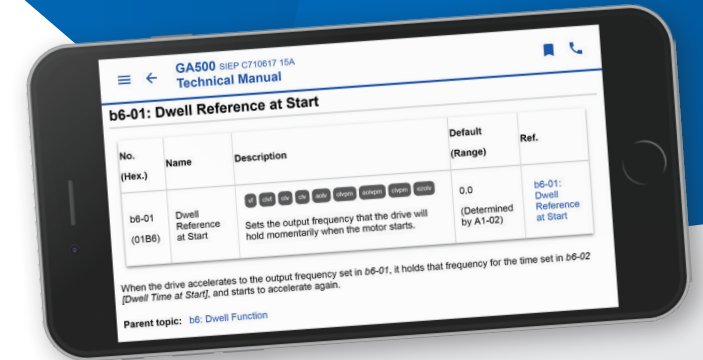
GA500 SIEP C710617 15A
Technical Manual

b6-01: Dwell Reference at Start

| No. (Hex.) | Name | Description | Default (Range) | Ref. |
|---|---|---|---|---|
| b6-01 (01B6) | Dwell Reference at Start | vf cvf clv clv aolv olvpm aolvpm clvpm eztv Sets the output frequency that the drive will hold momentarily when the motor starts. | 0.0 (Determined by A1-02) | b6-01: Dwell Reference at Start |

When the drive accelerates to the output frequency set in b6-01, it holds that frequency for the time set in b6-02 [Dwell Time at Start], and starts to accelerate again.

Parent topic: b6: Dwell Function